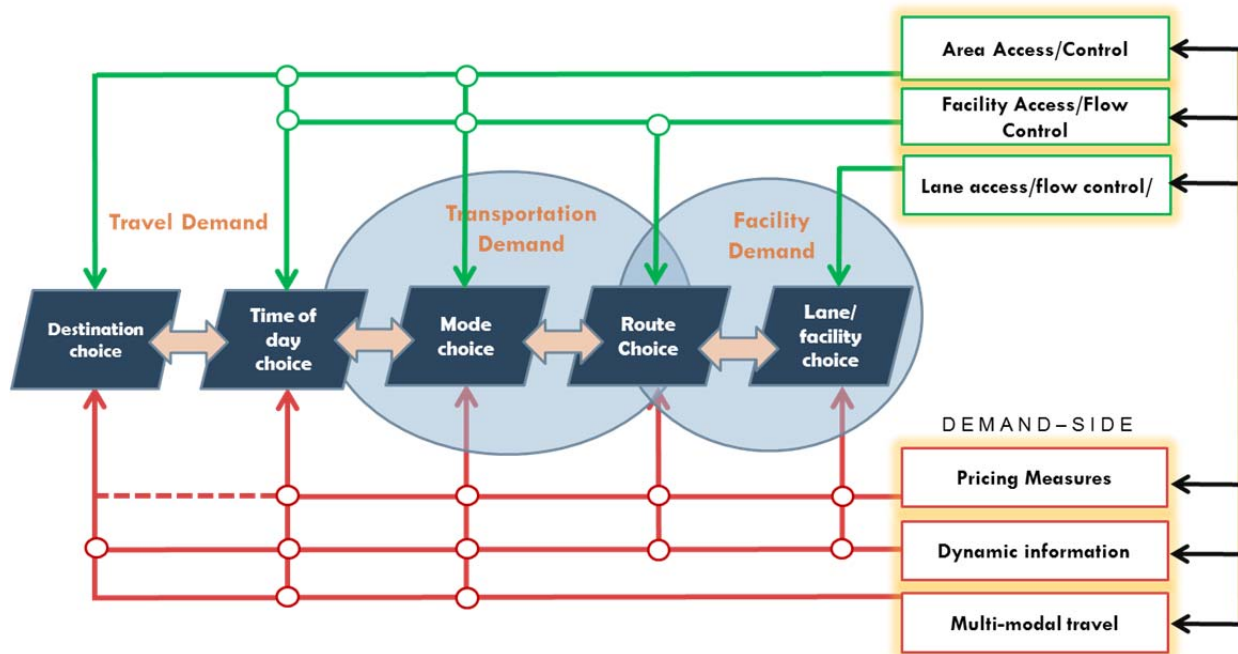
Area Access/Control

Facility Access/Flow Control

Lane access/flow control/

Travel Demand

Transportation Demand

Facility Demand

Destination choice

Time of day choice

Mode choice

Route Choice

Lane/ facility choice

DEMAND–SIDE

Pricing Measures

Dynamic information

Multi-modal travel